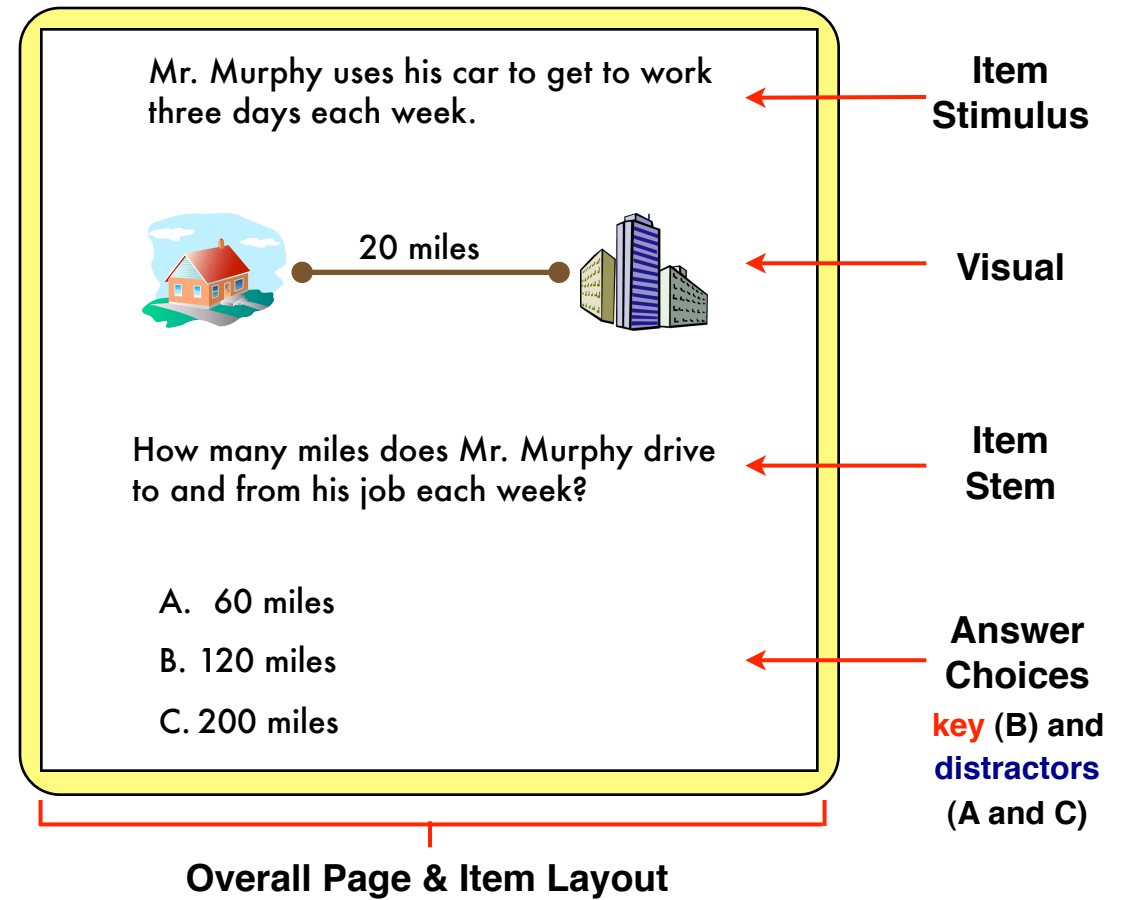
Mr. Murphy uses his car to get to work three days each week.

Item Stimulus

20 miles

Visual

How many miles does Mr. Murphy drive to and from his job each week?

Item Stem

A. 60 miles

B. 120 miles

C. 200 miles

Answer Choices
key (B) and distractors (A and C)

Overall Page & Item Layout